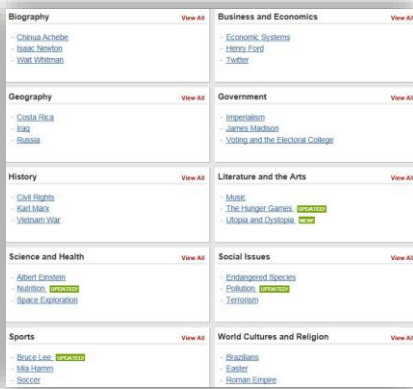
Biography
View All
- Chinua Achebe
- Isaac Newton
- Walt Whitman

Business and Economics
View All
- Economic Systems
- Henry Ford
- Twitter

Geography
View All
- Costa Rica
- Iraq
- Russia

Government
View All
- Imperialism
- James Madison
- Voting and the Electoral College

History
View All
- Civil Rights
- Karl Marx
- Vietnam War

Literature and the Arts
View All
- Music
- The Hunger Games UPDATED
- Utopia and Dystopia NEW

Science and Health
View All
- Albert Einstein
- Nutrition UPDATED
- Space Exploration

Social Issues
View All
- Endangered Species
- Pollution UPDATED
- Terrorism

Sports
View All
- Bruce Lee UPDATED
- Mia Hamm
- Soccer

World Cultures and Religion
View All
- Brazilians
- Easter
- Roman Empire